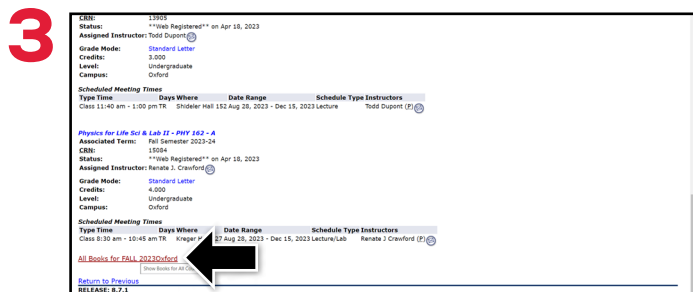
3

CRN: 13905
Status: **Web Registered** on Apr 18, 2023
Assigned Instructor: Todd Dupont

Grade Mode: Standard Letter
Credits: 3.000
Level: Undergraduate
Campus: Oxford

Scheduled Meeting Times

| Type | Time | Days | Where | Date Range | Schedule Type | Instructors |
|---|---|---|---|---|---|---|
| Class | 11:40 am - 1:00 pm | TR | Shideler Hall 152 | Aug 28, 2023 - Dec 15, 2023 | Lecture | Todd Dupont (P) |

Physics for Life Sci & Lab II - PHY 162 - A
Associated Term: Fall Semester 2023-24
CRN: 15084
Status: **Web Registered** on Apr 18, 2023
Assigned Instructor: Renate J. Crawford

Grade Mode: Standard Letter
Credits: 4.000
Level: Undergraduate
Campus: Oxford

Scheduled Meeting Times

| Type | Time | Days | Where | Date Range | Schedule Type | Instructors |
|---|---|---|---|---|---|---|
| Class | 8:30 am - 10:45 am | TR | Kreger H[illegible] | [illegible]27 Aug 28, 2023 - Dec 15, 2023 | Lecture/Lab | Renate J Crawford (P) |

All Books for FALL 2023Oxford
Show Books for All C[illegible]

Return to Previous
RELEASE: 8.7.1